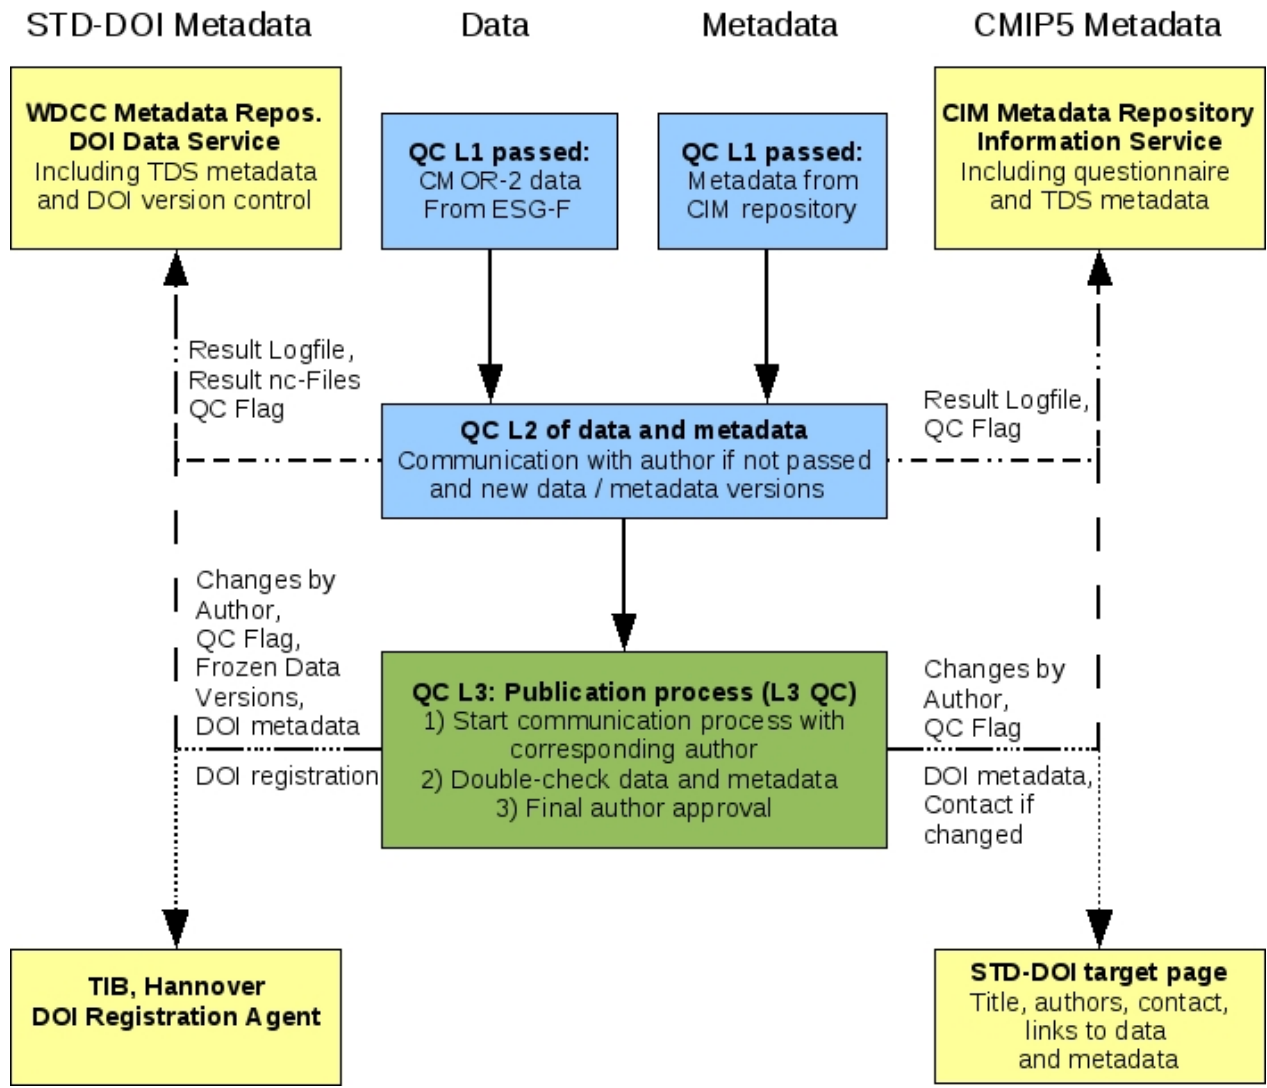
STD-DOI Metadata

Data

Metadata

CMIP5 Metadata

WDCC Metadata Repos.
DOI Data Service
Including TDS metadata and DOI version control

QC L1 passed:
CMOR-2 data From ESG-F

QC L1 passed:
Metadata from CIM repository

CIM Metadata Repository Information Service
Including questionnaire and TDS metadata

Result Logfile,
Result nc-Files
QC Flag

QC L2 of data and metadata
Communication with author if not passed and new data / metadata versions

Result Logfile,
QC Flag

Changes by Author,
QC Flag,
Frozen Data Versions,
DOI metadata

DOI registration

QC L3: Publication process (L3 QC)
1) Start communication process with corresponding author
2) Double-check data and metadata
3) Final author approval

Changes by Author,
QC Flag

DOI metadata,
Contact if changed

TIB, Hannover
DOI Registration Agent

STD-DOI target page
Title, authors, contact, links to data and metadata